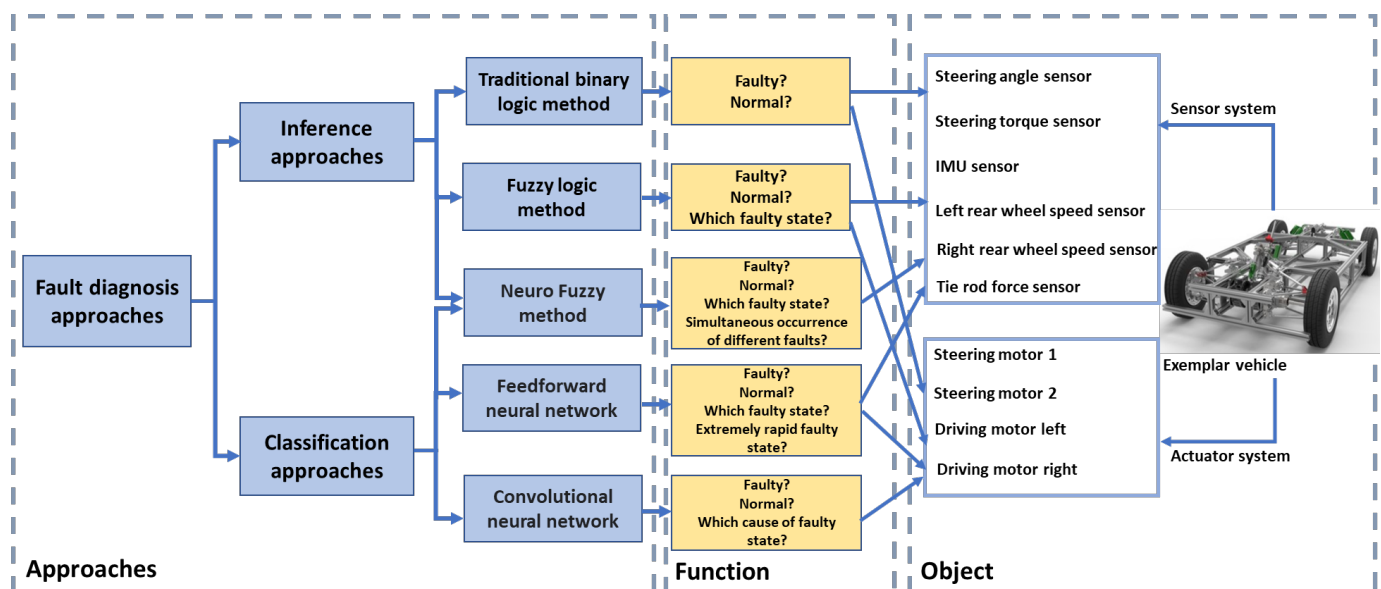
Fault diagnosis approaches

Inference approaches

Classification approaches

Traditional binary logic method

Fuzzy logic method

Neuro Fuzzy method

Feedforward neural network

Convolutional neural network

Faulty?
Normal?

Faulty?
Normal?
Which faulty state?

Faulty?
Normal?
Which faulty state?
Simultaneous occurrence of different faults?

Faulty?
Normal?
Which faulty state?
Extremely rapid faulty state?

Faulty?
Normal?
Which cause of faulty state?

Steering angle sensor
Steering torque sensor
IMU sensor
Left rear wheel speed sensor
Right rear wheel speed sensor
Tie rod force sensor

Steering motor 1
Steering motor 2
Driving motor left
Driving motor right

Sensor system

Exemplar vehicle

Actuator system

Approaches

Function

Object